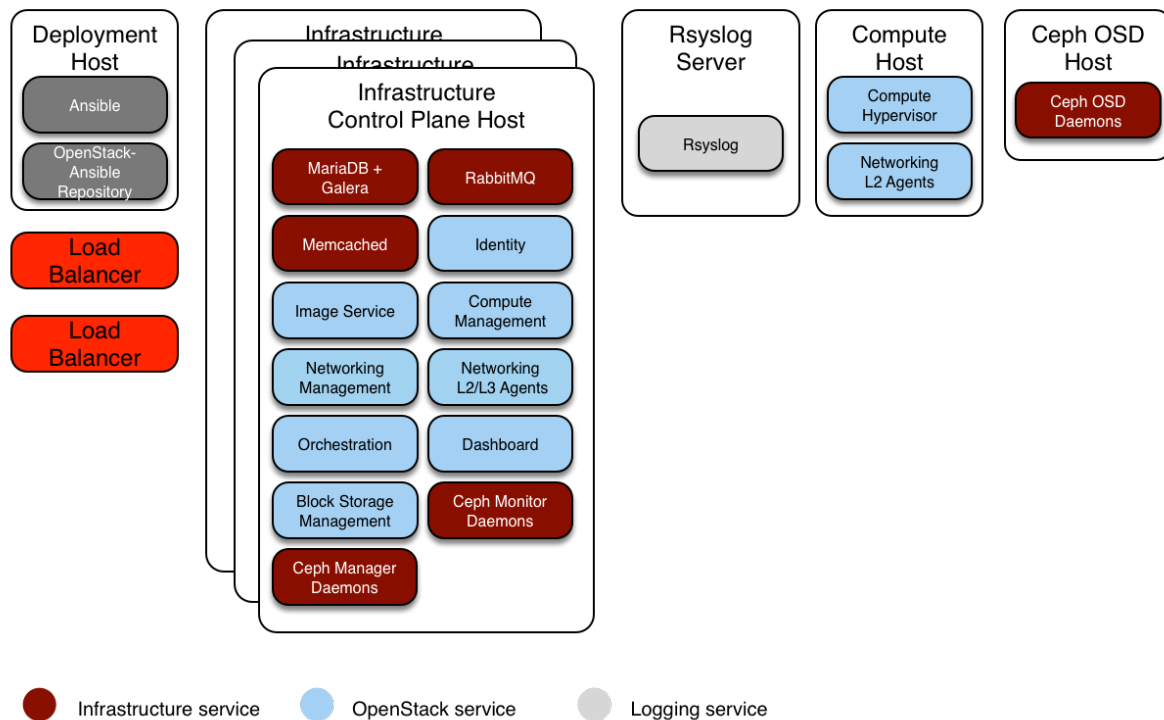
Deployment Host

Ansible

OpenStack-Ansible Repository

Load Balancer

Load Balancer

Infrastructure

Infrastructure

Infrastructure Control Plane Host

MariaDB + Galera

RabbitMQ

Memcached

Identity

Image Service

Compute Management

Networking Management

Networking L2/L3 Agents

Orchestration

Dashboard

Block Storage Management

Ceph Monitor Daemons

Ceph Manager Daemons

Rsyslog Server

Rsyslog

Compute Host

Compute Hypervisor

Networking L2 Agents

Ceph OSD Host

Ceph OSD Daemons

Infrastructure service

OpenStack service

Logging service